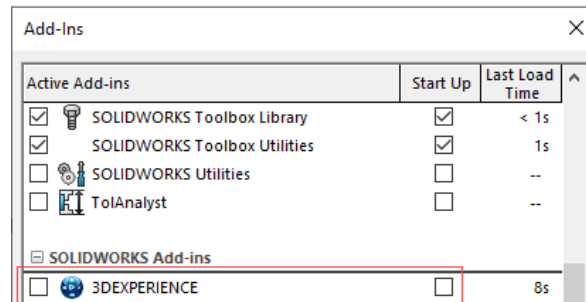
Add-Ins

| Active Add-ins | Start Up | Last Load Time |
|---|---|---|
| SOLIDWORKS Toolbox Library | | < 1s |
| SOLIDWORKS Toolbox Utilities | | 1s |
| SOLIDWORKS Utilities | | -- |
| TolAnalyst | | -- |
| SOLIDWORKS Add-ins | | |
| 3DEXPERIENCE | | 8s |